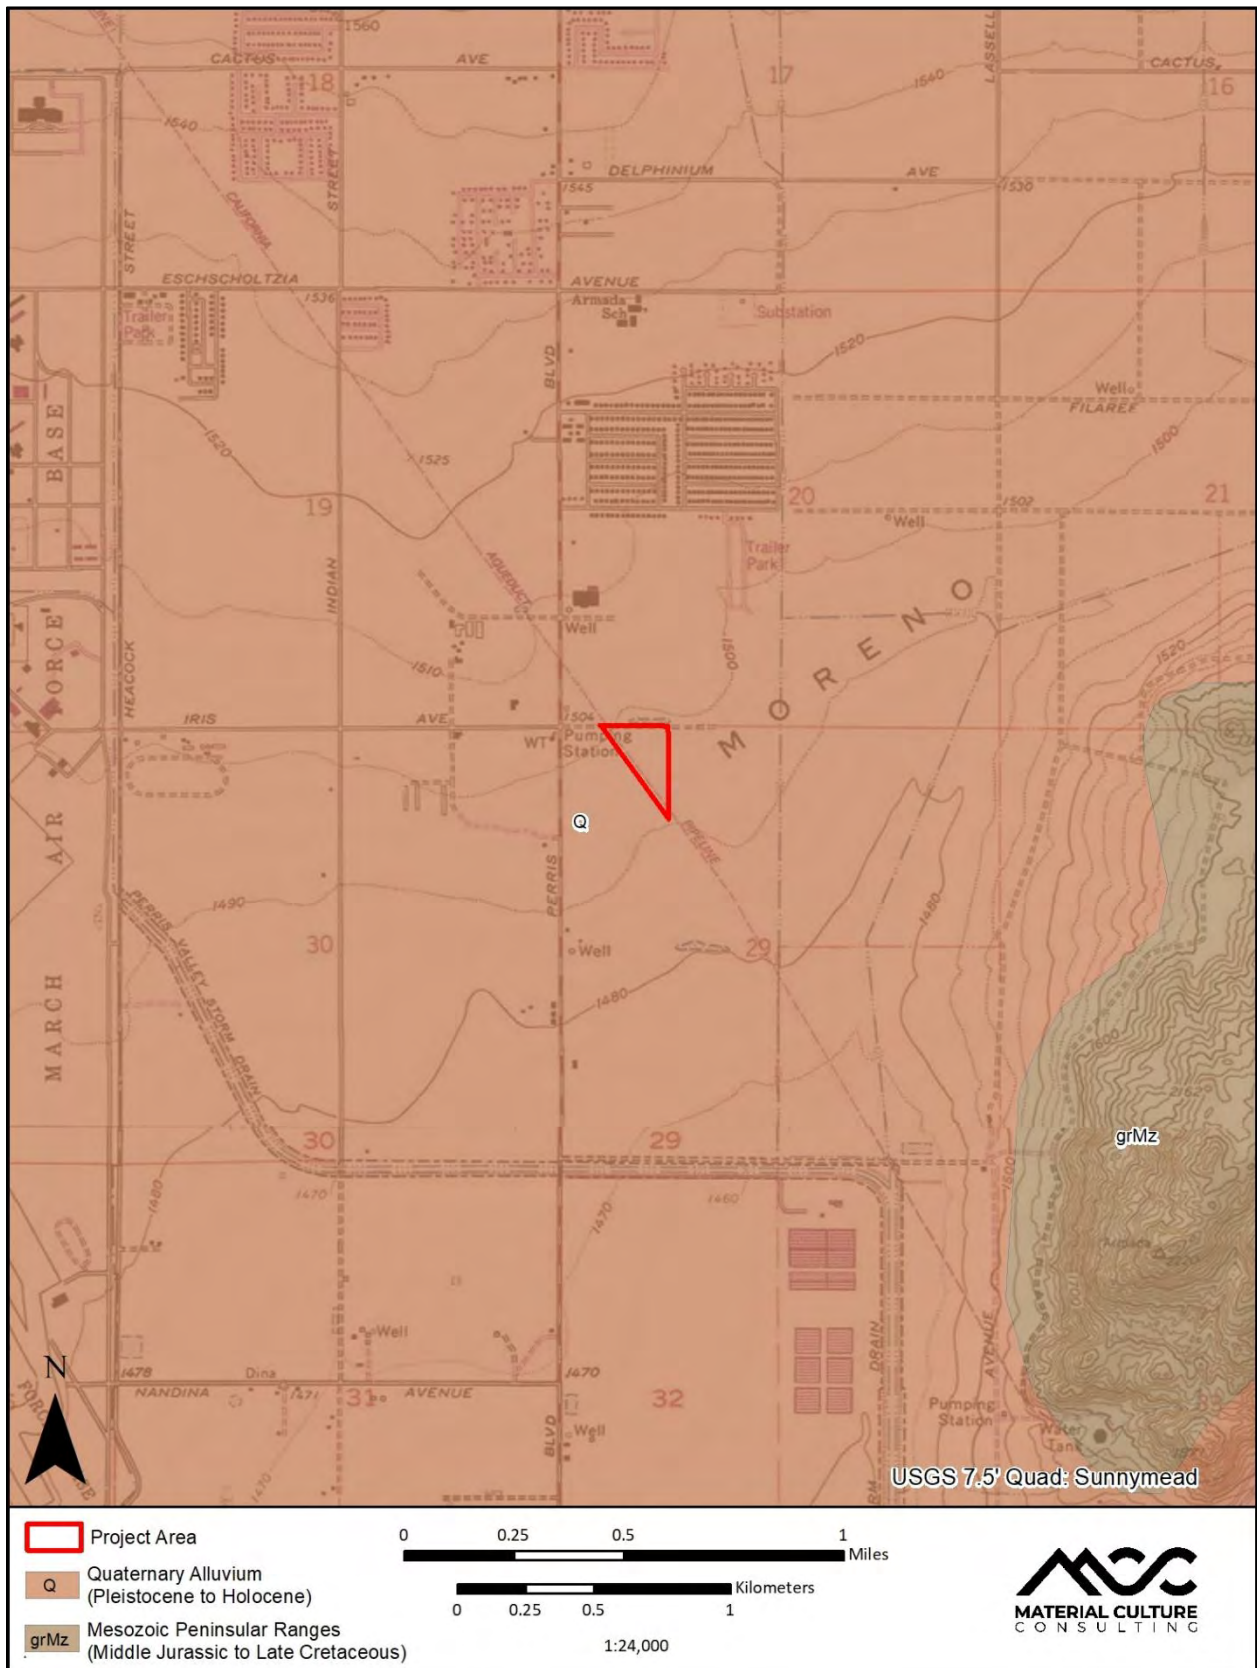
CACTUS AVE 1560 18 17 1540 LASSELL CACTUS 16
1640 DELPHINIUM AVE 1530 1545 CALIFORNIA STREET
STREET ESCHSCHOLTZIA AVENUE 1536 Armada Sch Substation Trailers Park 1520
BLVD Well FILAREE 1500 BASE 1520 1525 20 1502 21 19 Well Trailer Park AQUEDUCT INDIAN Well 1500 MORENO FORCE 1510 1520 HEACOCK IRIS AVE 1506 WT Pumping Station
Q PIPELINE AIR 1490 PERRIS VALLEY STORM DRAIN 30 PERRIS Well 29 1480 1480 MARCH 1600 grMz 30 29 1470 1480 1460 1470 1500 Well DRAIN 1478 Dina 1470 NANDINA 1471 31 AVENUE 32 BLVD Well Pumping Station AVENUE Water Tank N USGS 7.5' Quad: Sunnymead

Project Area
Q Quaternary Alluvium (Pleistocene to Holocene)
grMz Mesozoic Peninsular Ranges (Middle Jurassic to Late Cretaceous)

0 0.25 0.5 1 Miles
0 0.25 0.5 1 Kilometers
1:24,000

MATERIAL CULTURE CONSULTING